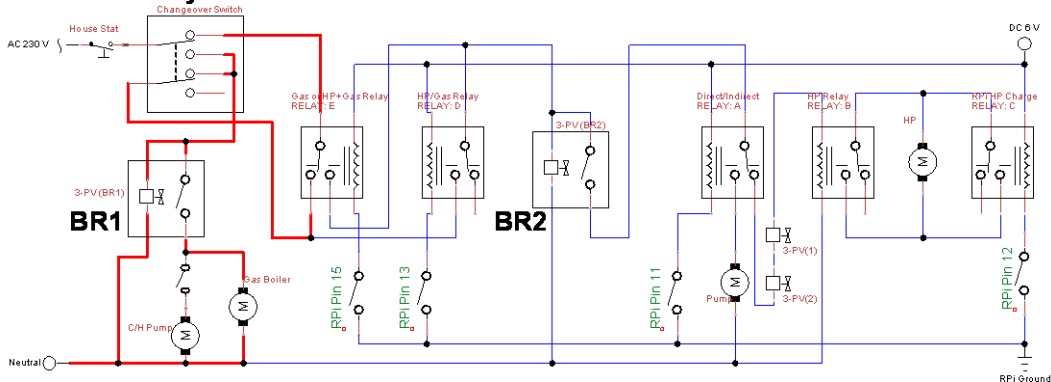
Changeover Switch
House Stat
AC 230 V
DC 6 V
Gas or HP+Gas Relay
RELAY: E
HP/Gas Relay
RELAY: D
3-PV (BR2)
Direct/Indirect
RELAY: A
HP Relay
RELAY: B
RPi HP Charge
RELAY: C
HP
M
3-PV (BR1)
BR1
BR2
3-PV(1)
3-PV(2)
RPi Pin 15
RPi Pin 13
RPi Pin 11
RPi Pin 12
Gas Boiler
M
C/H Pump
M
Pump
M
Neutral
RPi Ground